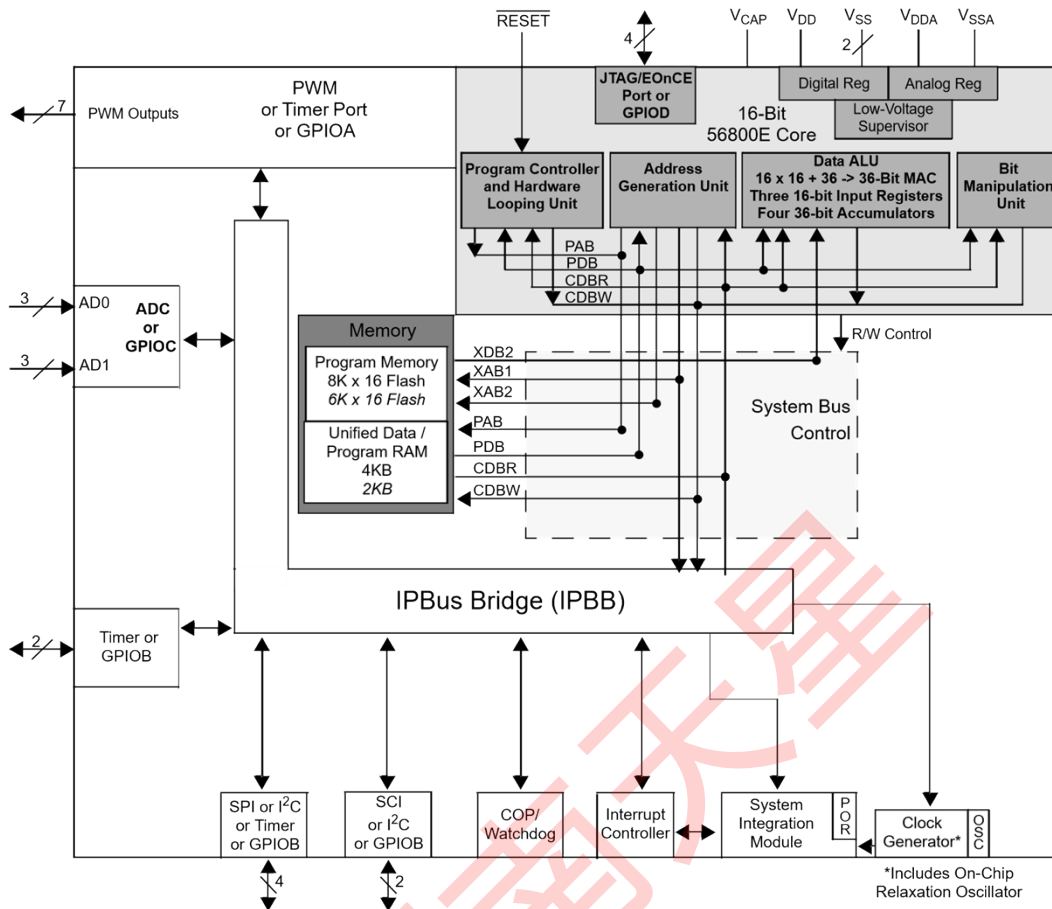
$\overline{RESET}$

4

$V_{CAP}$ $V_{DD}$ $V_{SS}$ $V_{DDA}$ $V_{SSA}$

2

7

PWM Outputs

PWM or Timer Port or GPIOA

JTAG/EOnCE Port or GPIOD

Digital Reg

Analog Reg

Low-Voltage Supervisor

16-Bit 56800E Core

Program Controller and Hardware Looping Unit

Address Generation Unit

Data ALU 16 x 16 + 36 -> 36-Bit MAC Three 16-bit Input Registers Four 36-bit Accumulators

Bit Manipulation Unit

PAB
PDB
CDBR
CDBW

3
AD0
3
AD1

ADC or GPIOC

Memory

Program Memory 8K x 16 Flash 6K x 16 Flash

Unified Data / Program RAM 4KB 2KB

R/W Control

XDB2
XAB1
XAB2
PAB
PDB
CDBR
CDBW

System Bus Control

IPBus Bridge (IPBB)

2

Timer or GPIOB

SPI or $I^2C$ or Timer or GPIOB

SCI or $I^2C$ or GPIOB

COP/ Watchdog

Interrupt Controller

System Integration Module

POR

Clock Generator*

OSC

4

2

*Includes On-Chip Relaxation Oscillator